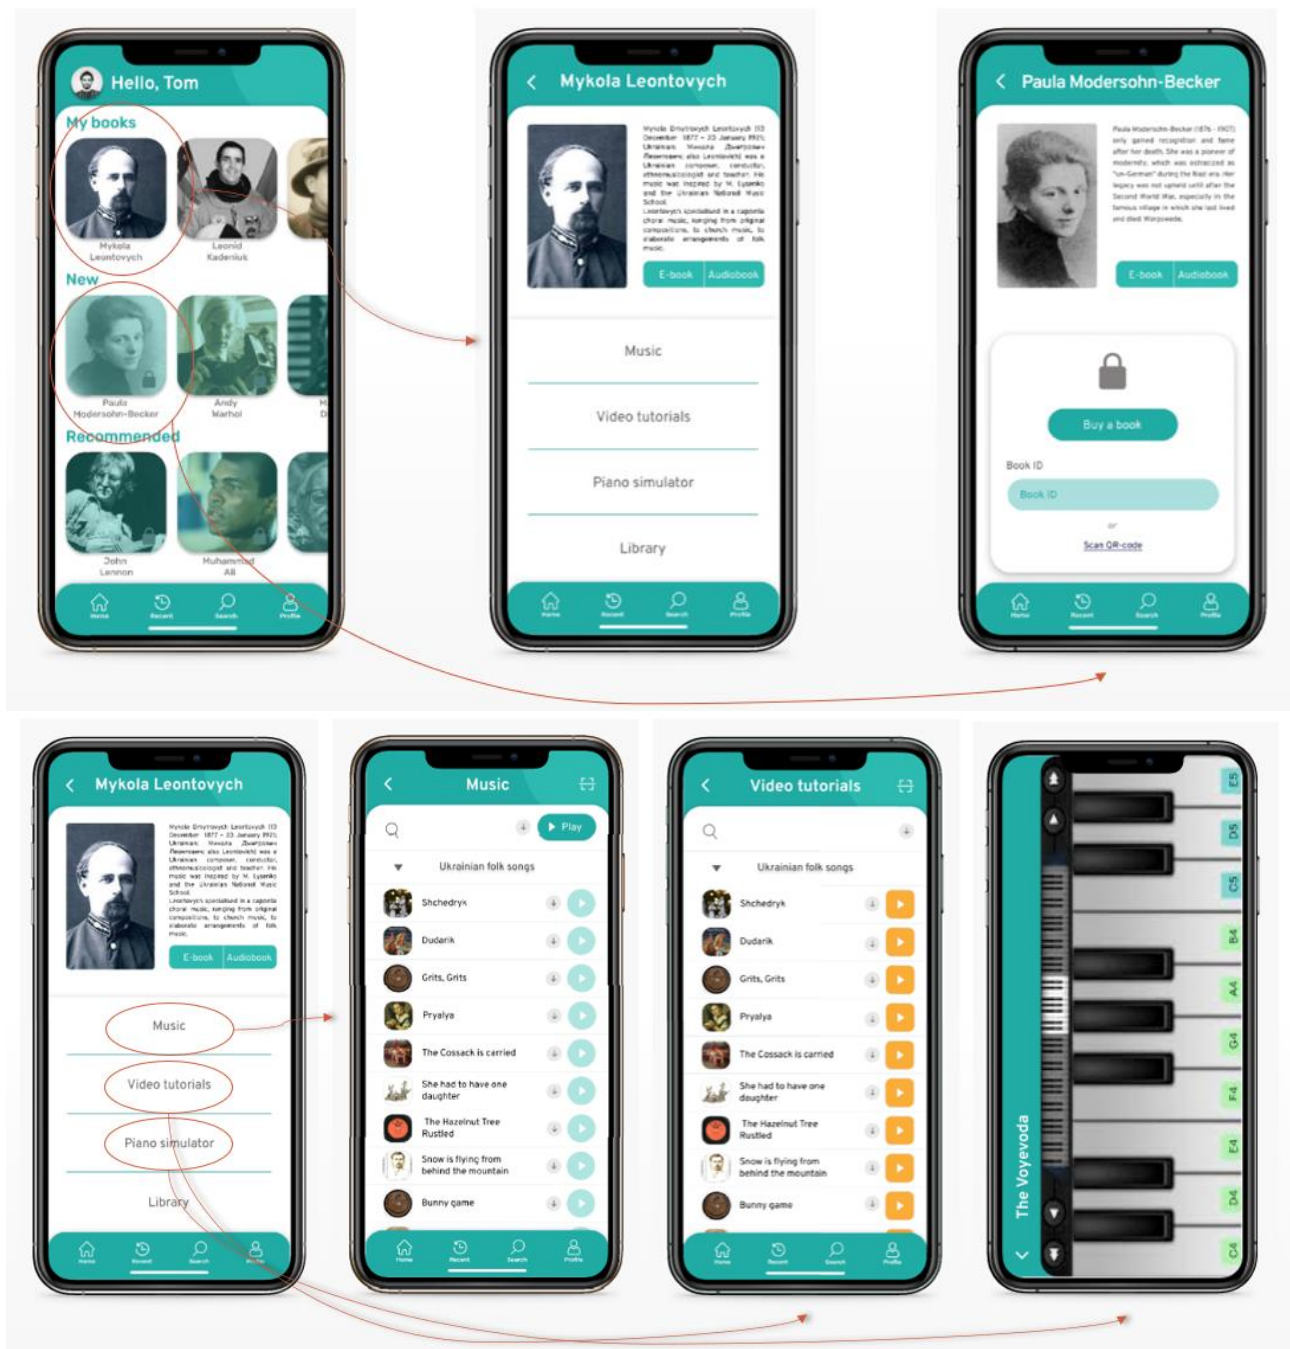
Hello, Tom

My books

Mykola Leontovych

Leonid Kadeniuk

New

Paula Modersohn-Becker

Andy Warhol

Recommended

John Lennon

Muhammad Ali

Home Recent Search Profile

Mykola Leontovych

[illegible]

E-book Audiobook

Music

Video tutorials

Piano simulator

Library

Home Recent Search Profile

Paula Modersohn-Becker

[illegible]

E-book Audiobook

Buy a book

Book ID

Book ID

or

Scan QR-code

Home Recent Search Profile

Mykola Leontovych

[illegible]

E-book Audiobook

Music

Video tutorials

Piano simulator

Library

Home Recent Search Profile

Music

Play

Ukrainian folk songs

Shchedryk

Dudarik

Grits, Grits

Pryalya

The Cossack is carried

She had to have one daughter

The Hazelnut Tree Rustled

Snow is flying from behind the mountain

Bunny game

Home Recent Search Profile

Video tutorials

Ukrainian folk songs

Shchedryk

Dudarik

Grits, Grits

Pryalya

The Cossack is carried

She had to have one daughter

The Hazelnut Tree Rustled

Snow is flying from behind the mountain

Bunny game

Home Recent Search Profile

The Voyevoda

E5 D5 C5 B4 A4 G4 F4 E4 D4 C4